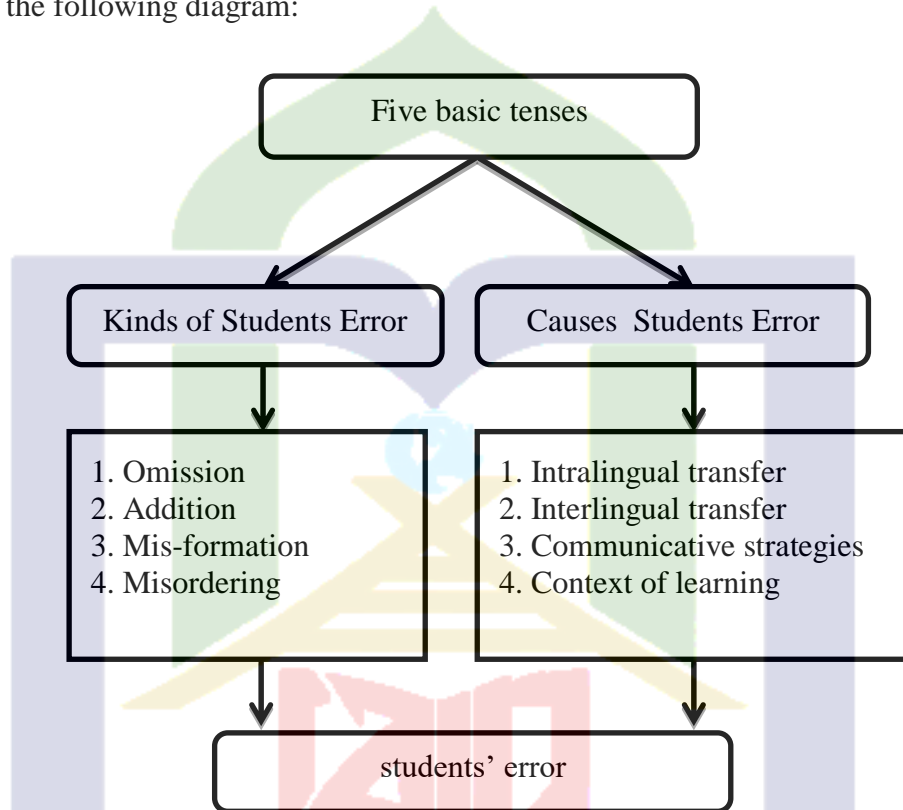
the following diagram:

Five basic tenses

Kinds of Students Error

Causes  Students Error

1. Omission
2. Addition
3. Mis-formation
4. Misordering

1. Intralingual transfer
2. Interlingual transfer
3. Communicative strategies
4. Context of learning

students' error